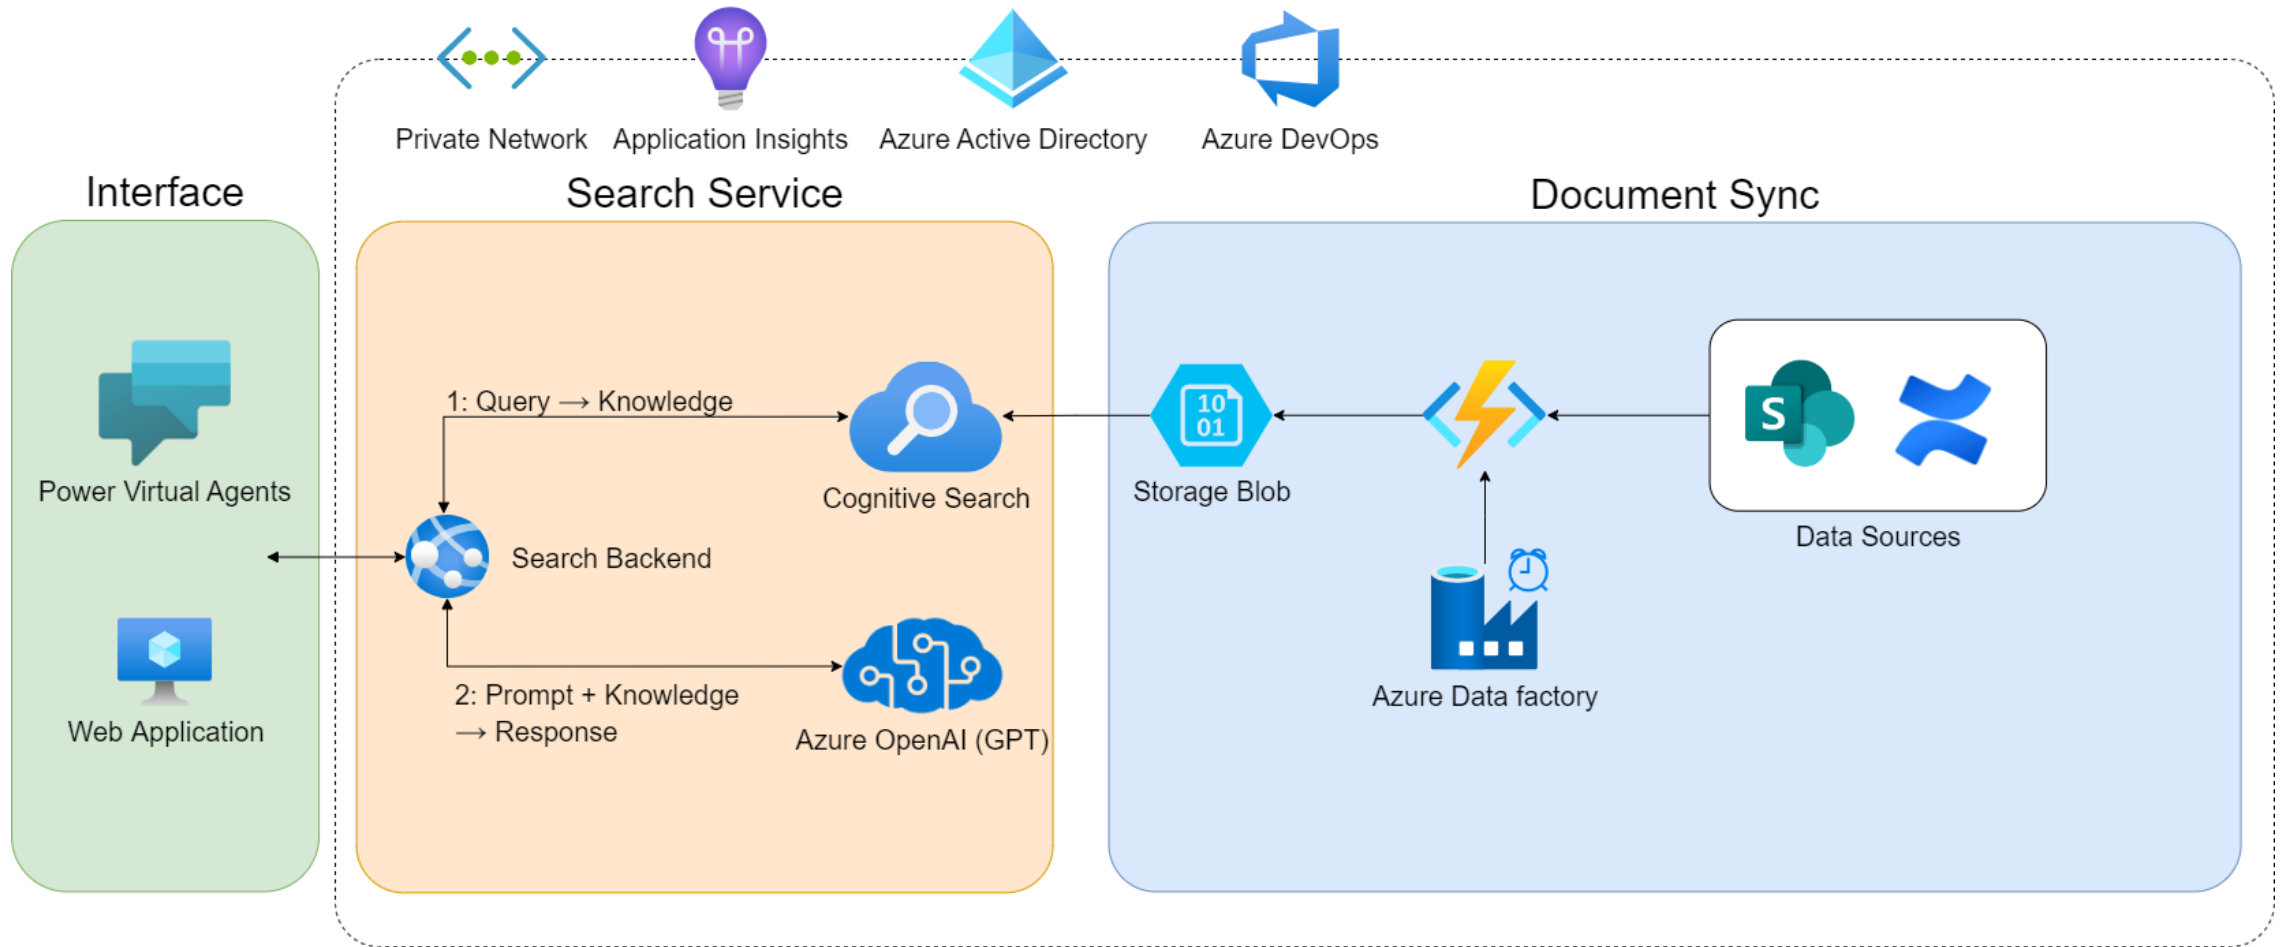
Private Network Application Insights Azure Active Directory Azure DevOps

Interface

Power Virtual Agents

Web Application

Search Service

1: Query → Knowledge

Cognitive Search

Search Backend

2: Prompt + Knowledge → Response

Azure OpenAI (GPT)

Document Sync

10
01

Storage Blob

S

Data Sources

Azure Data factory